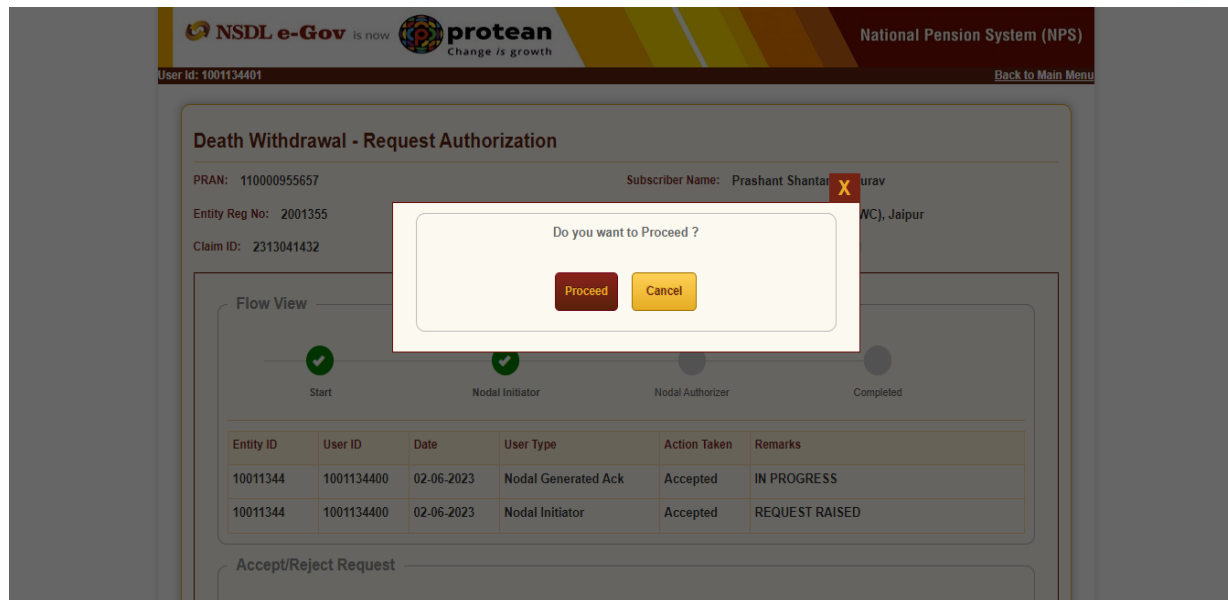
NSDL e-Gov is now protean
Change is growth

National Pension System (NPS)

User Id: 1001134401

Back to Main Menu

Death Withdrawal - Request Authorization

PRAN: 110000955657

Subscriber Name: Prashant Shantar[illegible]urav

Entity Reg No: 2001355

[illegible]WC), Jaipur

Claim ID: 2313041432

X

Do you want to Proceed ?

Proceed

Cancel

Flow View

Start

Nodal Initiator

Nodal Authorizer

Completed

| Entity ID | User ID | Date | User Type | Action Taken | Remarks |
|---|---|---|---|---|---|
| 10011344 | 1001134400 | 02-06-2023 | Nodal Generated Ack | Accepted | IN PROGRESS |
| 10011344 | 1001134400 | 02-06-2023 | Nodal Initiator | Accepted | REQUEST RAISED |

Accept/Reject Request